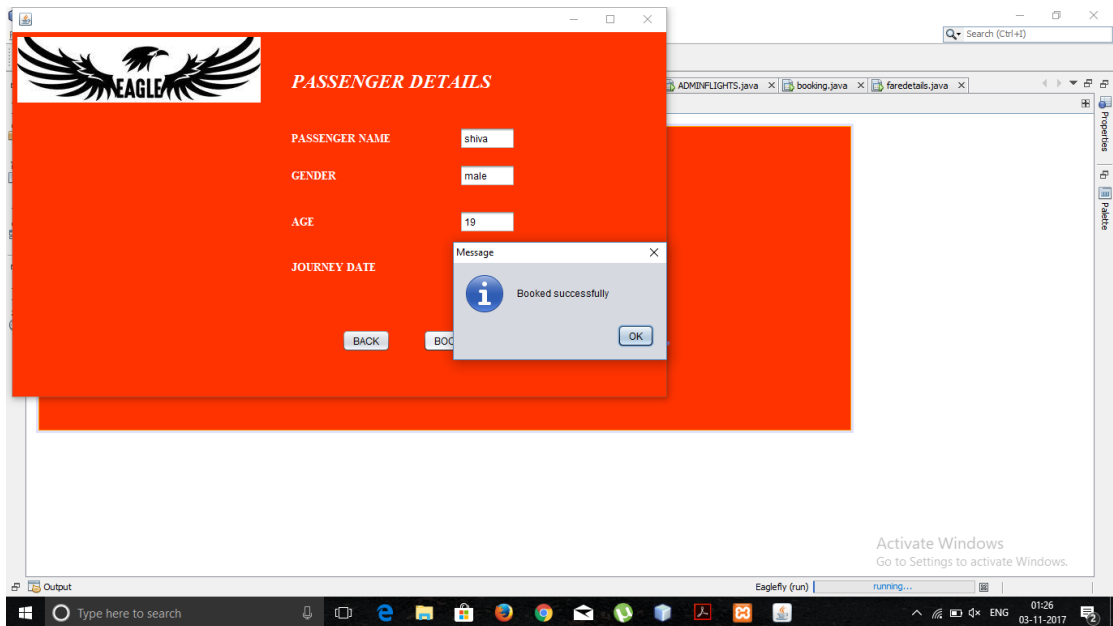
EAGLE

PASSENGER DETAILS

PASSENGER NAME shiva

GENDER male

AGE 19

JOURNEY DATE

BACK BOO

Message

Booked successfully

OK

Search (Ctrl+I)

ADMINFLIGHTS.java × booking.java × faredetails.java ×

Properties

Palette

Activate Windows
Go to Settings to activate Windows.

Output

Eaglefly (run) running...

Type here to search

ENG 01:26 03-11-2017 2